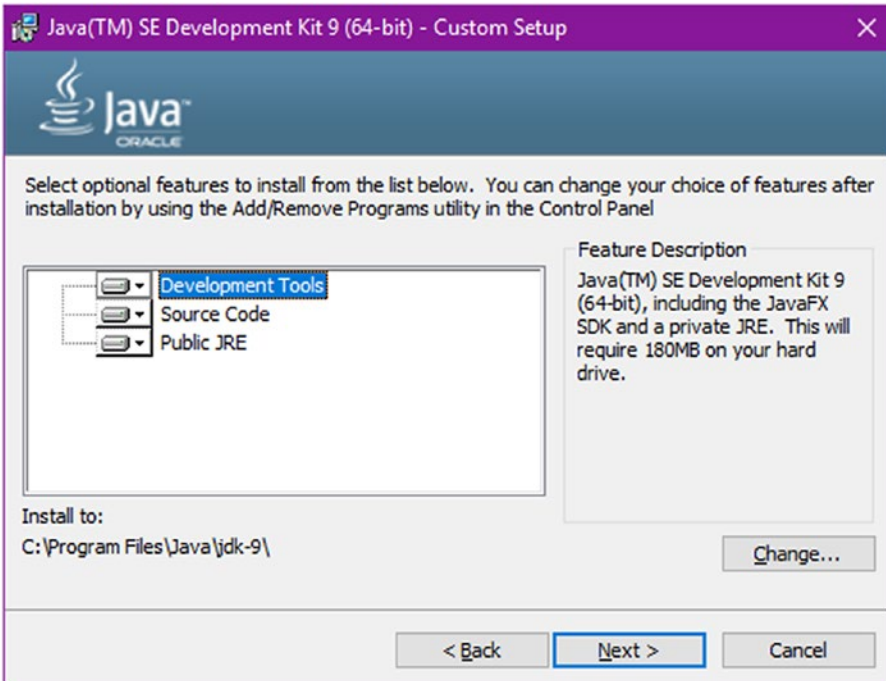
Java(TM) SE Development Kit 9 (64-bit) - Custom Setup

Java
ORACLE

Select optional features to install from the list below. You can change your choice of features after installation by using the Add/Remove Programs utility in the Control Panel

Development Tools
Source Code
Public JRE

Feature Description
Java(TM) SE Development Kit 9 (64-bit), including the JavaFX SDK and a private JRE. This will require 180MB on your hard drive.

Install to:
C:\Program Files\Java\jdk-9\

Change...

< Back
Next >
Cancel